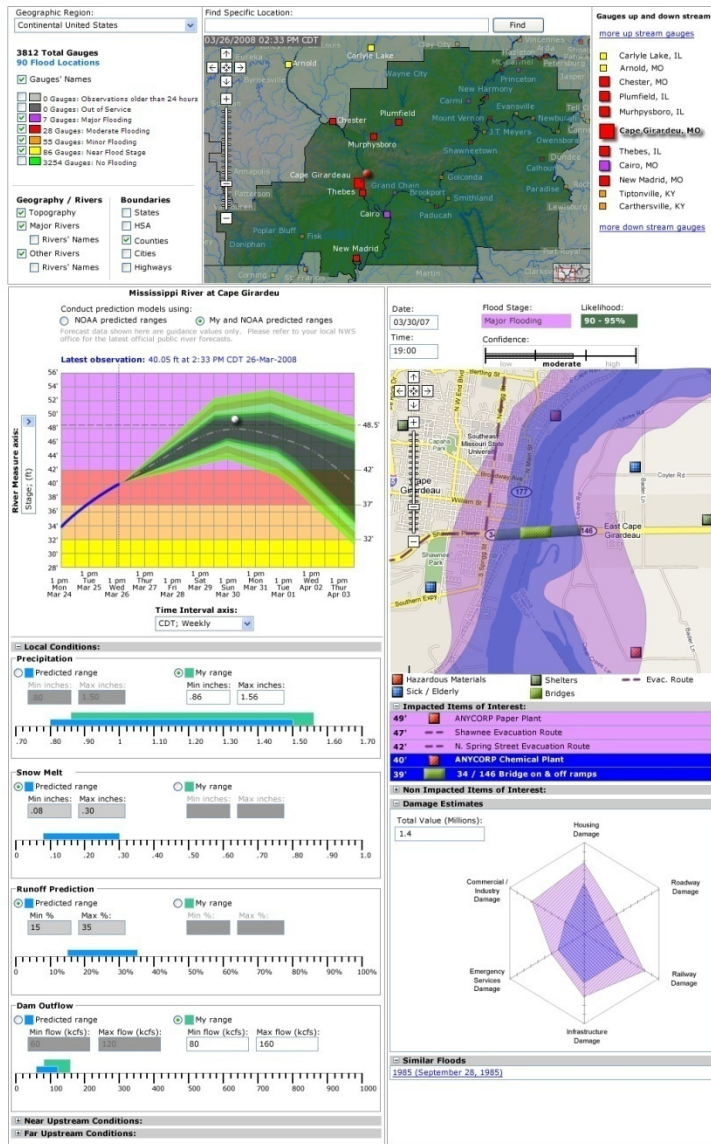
Geographic Region:
Continental United States

3812 Total Gauges
90 Flood Locations

Gauges' Names

0 Gauges: Observations older than 24 hours
0 Gauges: Out of Service
7 Gauges: Major Flooding
28 Gauges: Moderate Flooding
55 Gauges: Minor Flooding
86 Gauges: Near Flood Stage
3254 Gauges: No Flooding

Geography / Rivers
Topography
Major Rivers
Rivers' Names
Other Rivers
Rivers' Names

Boundaries
States
HSA
Counties
Cities
Highways

Find Specific Location:
Find

03/26/2008 02:33 PM CDT

Carlyle Lake
Arnold
Wayne City
Princeton
Carmi
Evansville
Chester
Plumfield
Mount Vernon
Murphysboro
Shawneetown
Cape Girardeau
Thebes
Grand Chain
Golconda
Brookport
Smithland
Cairo
Paducah
Poplar Bluff
Fisk
New Madrid
Doniphan
Martin

Gauges up and down stream
more up stream gauges
Carlyle Lake, IL
Arnold, MO
Chester, MO
Plumfield, IL
Murhpysboro, IL
Cape Girardeu, MO
Thebes, IL
Cairo, MO
New Madrid, MO
Tiptonville, KY
Carthersville, KY
more down stream gauges

Mississippi River at Cape Girardeu
Conduct prediction models using:
NOAA predicted ranges
My and NOAA predicted ranges
Forecast data shown here are guidance values only. Please refer to your local NWS office for the latest official public river forecasts.
Latest observation: 40.05 ft at 2:33 PM CDT 26-Mar-2008

River Measure axis:
Stage, (ft)

56'
54'
52'
50'
48'
46'
44'
42'
40'
38'
36'
34'
32'
30'
28'
48.5'
42'
37'
32'

1 pm Mon Mar 24
1 pm Tue Mar 25
1 pm Wed Mar 26
1 pm Thur Mar 27
1 pm Fri Mar 28
1 pm Sat Mar 29
1 pm Sun Mar 30
1 pm Mon Mar 31
1 pm Tue Mar 01
1 pm Wed Apr 02
1 pm Thur Apr 03

Time Interval axis:
CDT; Weekly

Local Conditions:
Precipitation
Predicted range
Min inches: .80
Max inches: 1.50
My range
Min inches: .86
Max inches: 1.56
.70 .80 .90 1 1.10 1.20 1.30 1.40 1.50 1.60 1.70

Snow Melt
Predicted range
Min inches: .08
Max inches: .30
My range
Min inches:
Max inches:
0 .10 .20 .30 .40 .50 .60 .70 .80 .90 1.0

Runoff Prediction
Predicted range
Min %: 15
Max %: 35
My range
Min %:
Max %:
0 10% 20% 30% 40% 50% 60% 70% 80% 90% 100%

Dam Outflow
Predicted range
Min flow (kcfs): 60
Max flow (kcfs): 120
My range
Min flow (kcfs): 80
Max flow (kcfs): 160
0 100 200 300 400 500 600 700 800 900 1000

Near Upstream Conditions:
Far Upstream Conditions:

Date:
03/30/07
Time:
19:00
Flood Stage:
Major Flooding
Likelihood:
90 - 95%
Confidence:
low moderate high

Southeast Missouri State Univ
Cape Girardeau
William St
Coyler Rd
East Cape Girardeau
Shawnee Park
Southern Expy
177
146
34

Hazardous Materials
Sick / Elderly
Shelters
Bridges
Evac. Route

Impacted Items of Interest:
49' ANYCORP Paper Plant
47' Shawnee Evacuation Route
42' N. Spring Street Evacuation Route
40' ANYCORP Chemical Plant
39' 34 / 146 Bridge on & off ramps

Non Impacted Items of Interest:
Damage Estimates
Total Value (Millions):
1.4
Housing Damage
Roadway Damage
Railway Damage
Infrastructure Damage
Emergency Services Damage
Commercial / Industry Damage

Similar Floods
1985 (September 28, 1985)